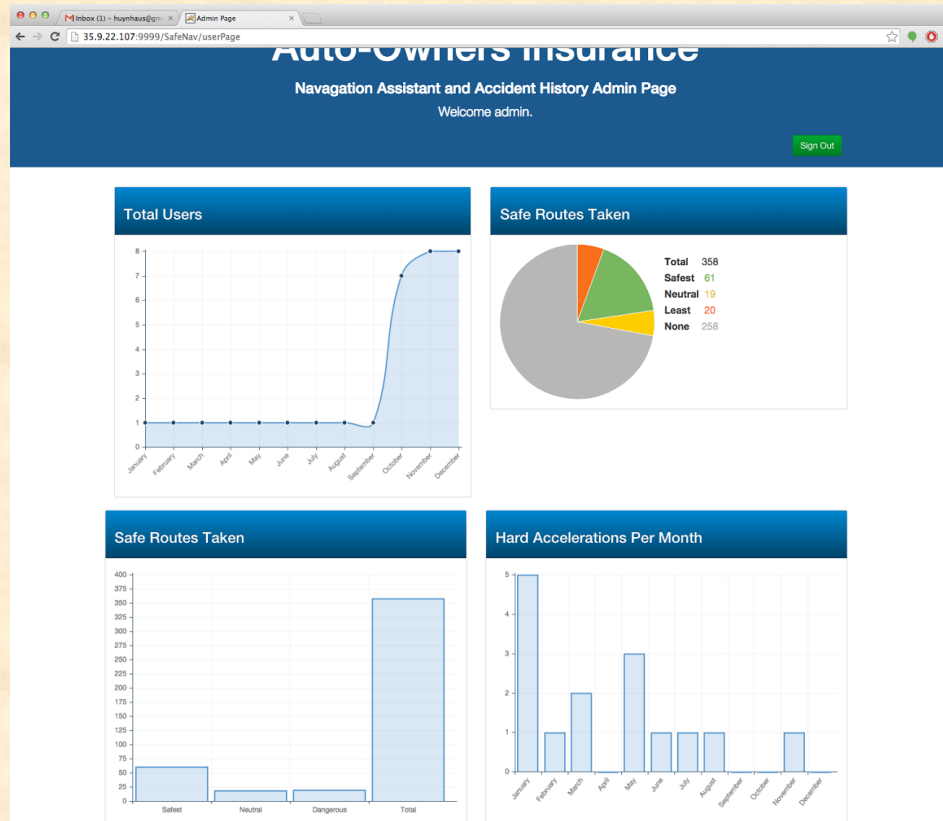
Inbox (1) – huynhaus@gm
Admin Page
35.9.22.107:9999/SafeNav/userPage

Auto-Owners Insurance

Navagation Assistant and Accident History Admin Page

Welcome admin.

Sign Out

Total Users

8
7
6
5
4
3
2
1
0

January February March April May June July August September October November December

Safe Routes Taken

| | |
|---|---|
| Total | 358 |
| Safest | 61 |
| Neutral | 19 |
| Least | 20 |
| None | 258 |

Safe Routes Taken

400 375 350 325 300 275 250 225 200 175 150 125 100 75 50 25 0

Safest Neutral Dangerous Total

Hard Accelerations Per Month

5
4
3
2
1
0

January February March April May June July August September October November December